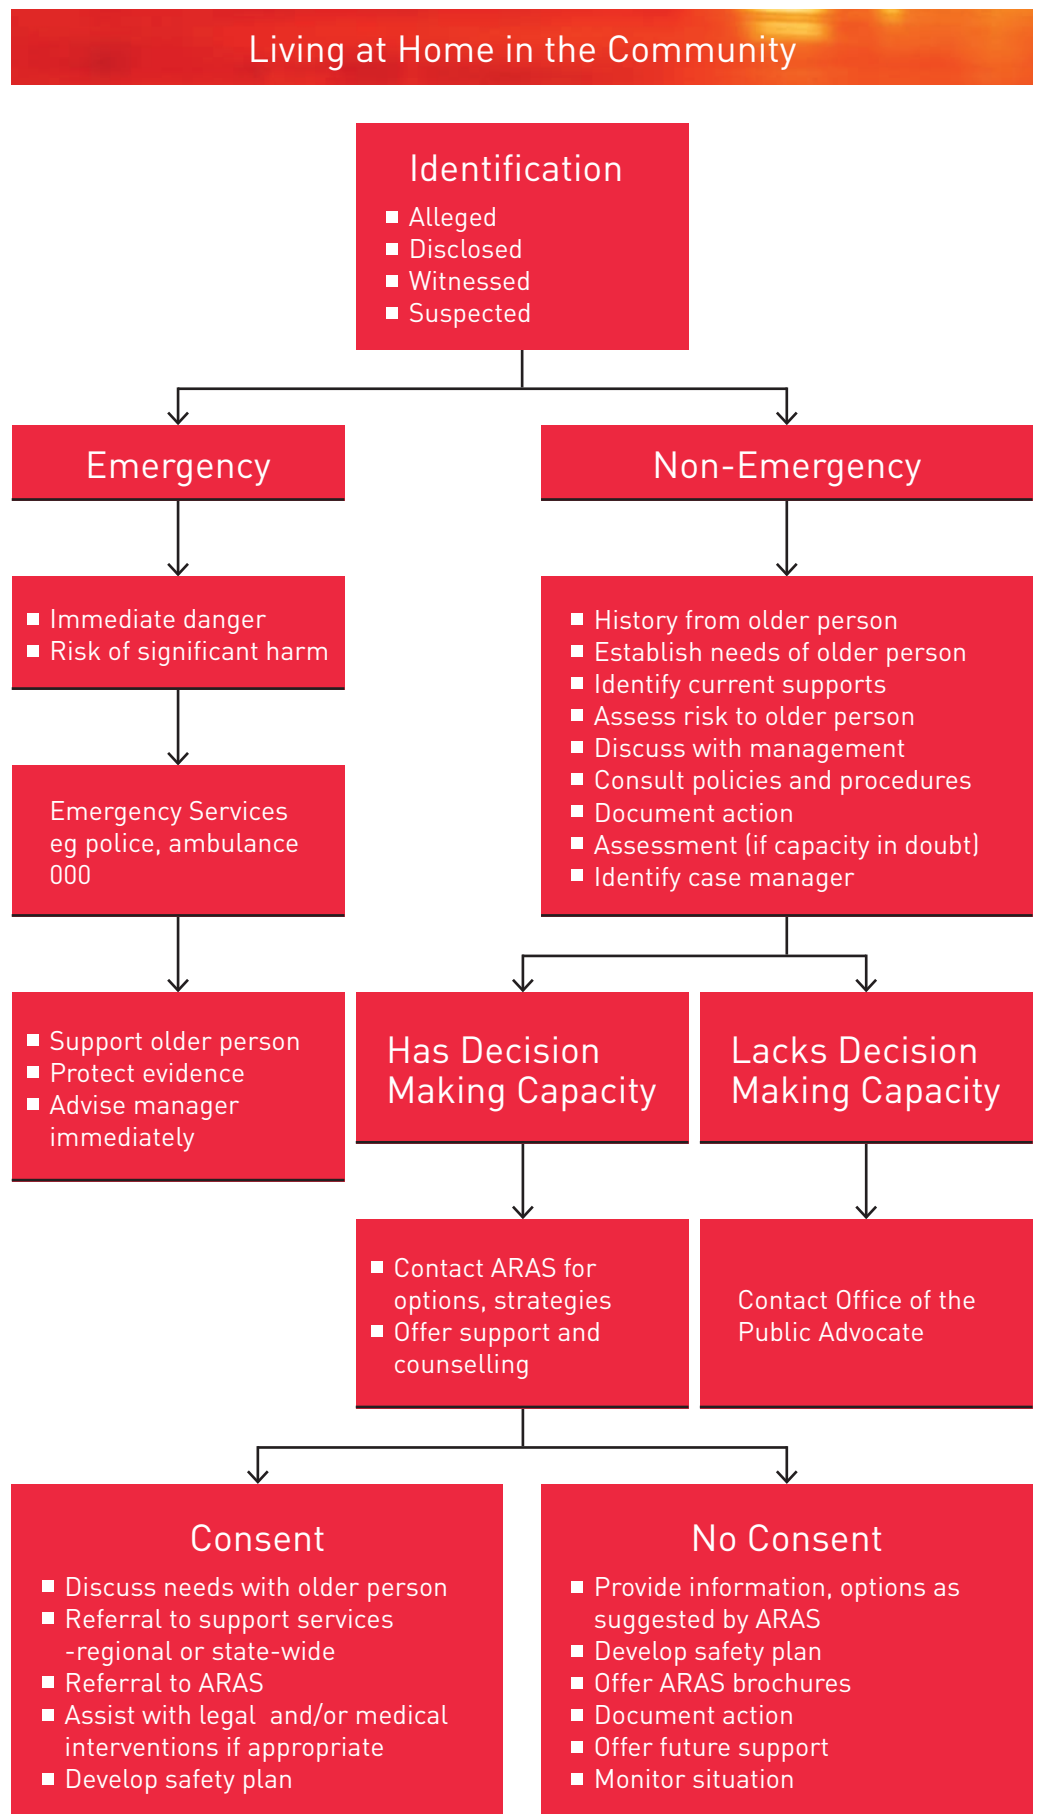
Living at Home in the Community

Identification
- Alleged
- Disclosed
- Witnessed
- Suspected

Emergency

- Immediate danger
- Risk of significant harm

Emergency Services eg police, ambulance 000

- Support older person
- Protect evidence
- Advise manager immediately

Non-Emergency

- History from older person
- Establish needs of older person
- Identify current supports
- Assess risk to older person
- Discuss with management
- Consult policies and procedures
- Document action
- Assessment (if capacity in doubt)
- Identify case manager

Has Decision Making Capacity

- Contact ARAS for options, strategies
- Offer support and counselling

Lacks Decision Making Capacity

Contact Office of the Public Advocate

Consent
- Discuss needs with older person
- Referral to support services -regional or state-wide
- Referral to ARAS
- Assist with legal and/or medical interventions if appropriate
- Develop safety plan

No Consent
- Provide information, options as suggested by ARAS
- Develop safety plan
- Offer ARAS brochures
- Document action
- Offer future support
- Monitor situation